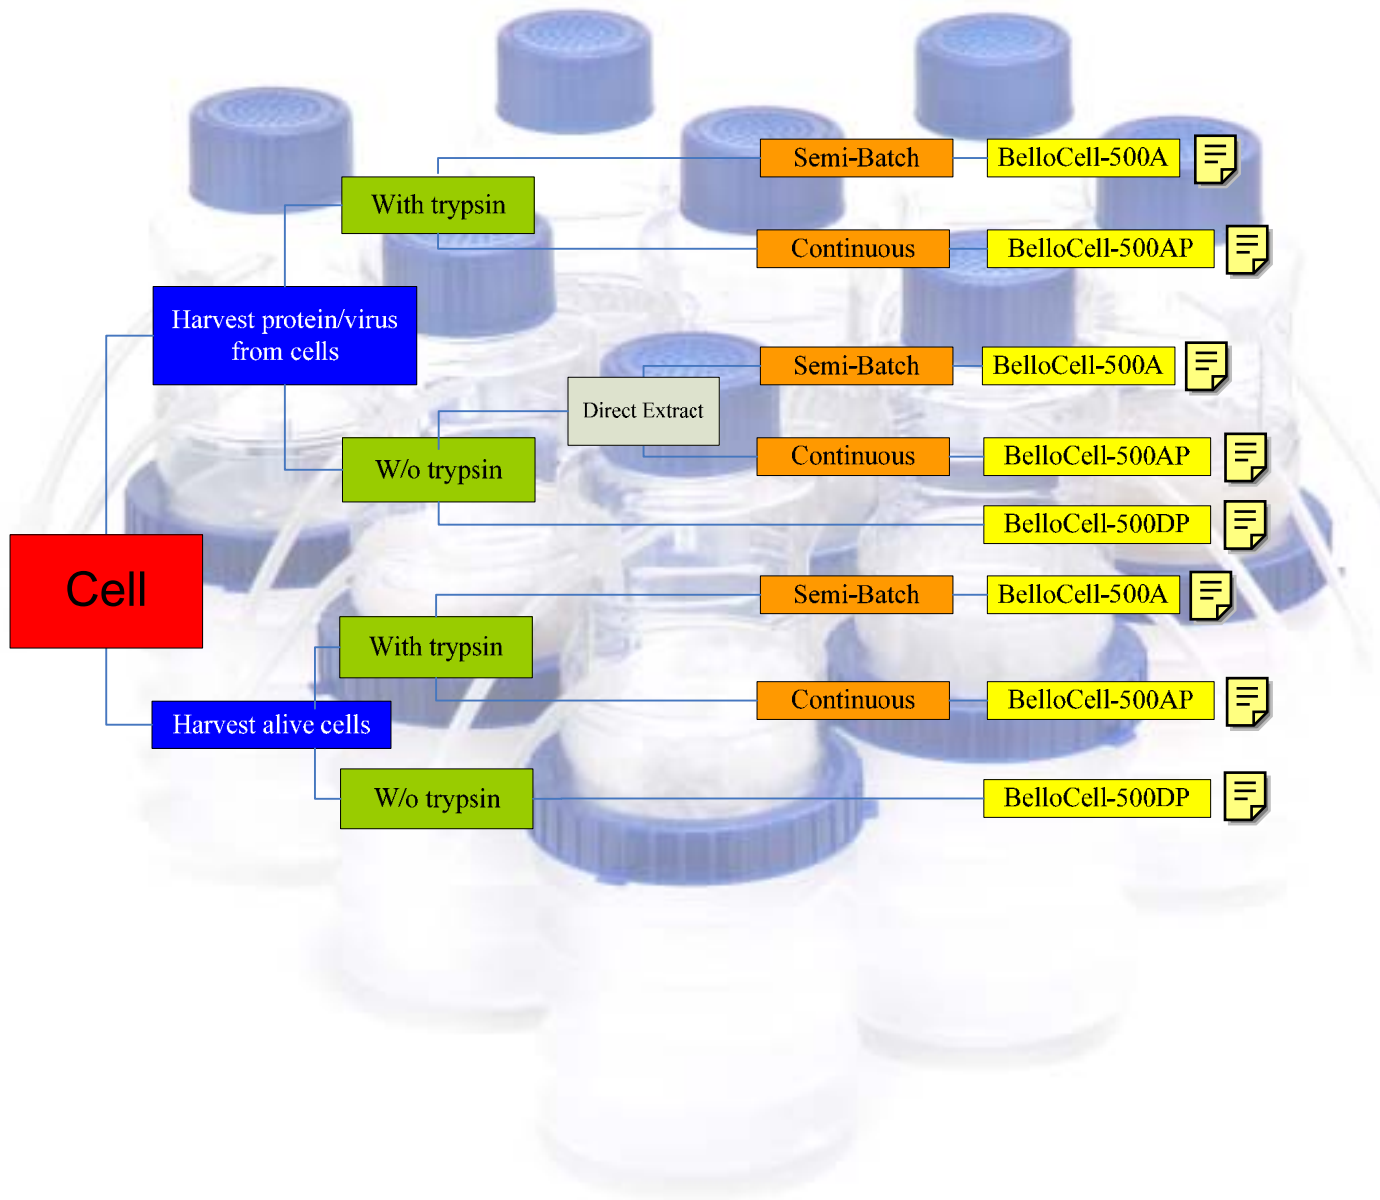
Cell

Harvest protein/virus from cells

With trypsin

Semi-Batch

BelloCell-500A

Continuous

BelloCell-500AP

W/o trypsin

Direct Extract

Semi-Batch

BelloCell-500A

Continuous

BelloCell-500AP

BelloCell-500DP

Harvest alive cells

With trypsin

Semi-Batch

BelloCell-500A

Continuous

BelloCell-500AP

W/o trypsin

BelloCell-500DP